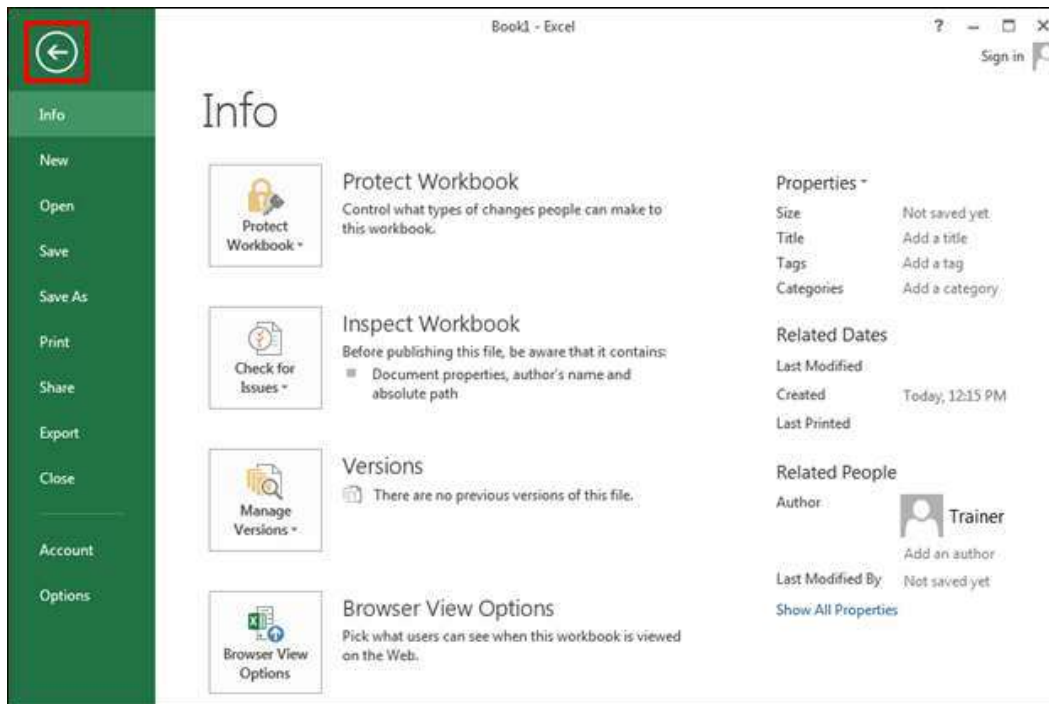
Book1 - Excel

? – □ ×

Sign in

Info

New

Open

Save

Save As

Print

Share

Export

Close

Account

Options

Info

Protect Workbook ▾

Protect Workbook

Control what types of changes people can make to this workbook.

Check for Issues ▾

Inspect Workbook

Before publishing this file, be aware that it contains:

Document properties, author's name and absolute path

Manage Versions ▾

Versions

There are no previous versions of this file.

Browser View Options

Browser View Options

Pick what users can see when this workbook is viewed on the Web.

Properties ▾

| | |
|---|---|
| Size | Not saved yet |
| Title | Add a title |
| Tags | Add a tag |
| Categories | Add a category |

Related Dates

| | |
|---|---|
| Last Modified | |
| Created | Today, 12:15 PM |
| Last Printed | |

Related People

Author

Trainer

Add an author

Last Modified By Not saved yet

Show All Properties